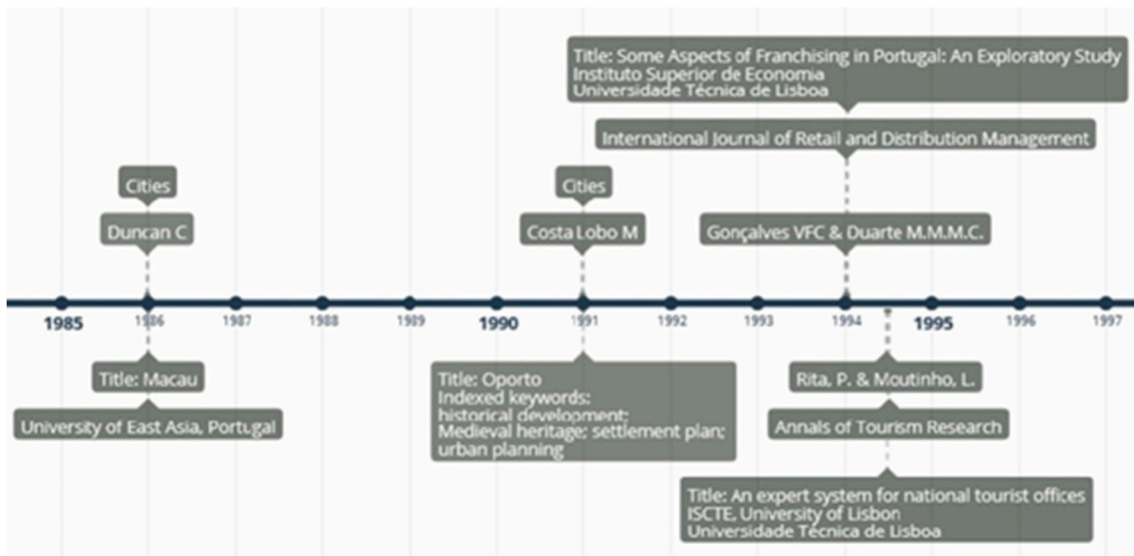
Title: Some Aspects of Franchising in Portugal: An Exploratory Study
Instituto Superior de Economia
Universidade Técnica de Lisboa

International Journal of Retail and Distribution Management

Gonçalves VFC & Duarte M.M.M.C.

Cities

Duncan C

Cities

Costa Lobo M

1985 1986 1987 1988 1989 1990 1991 1992 1993 1994 1995 1996 1997

Title: Macau

University of East Asia, Portugal

Title: Oporto
Indexed keywords:
historical development;
Medieval heritage; settlement plan;
urban planning

Rita, P. & Moutinho, L.

Annals of Tourism Research

Title: An expert system for national tourist offices
ISCTE, University of Lisbon
Universidade Técnica de Lisboa